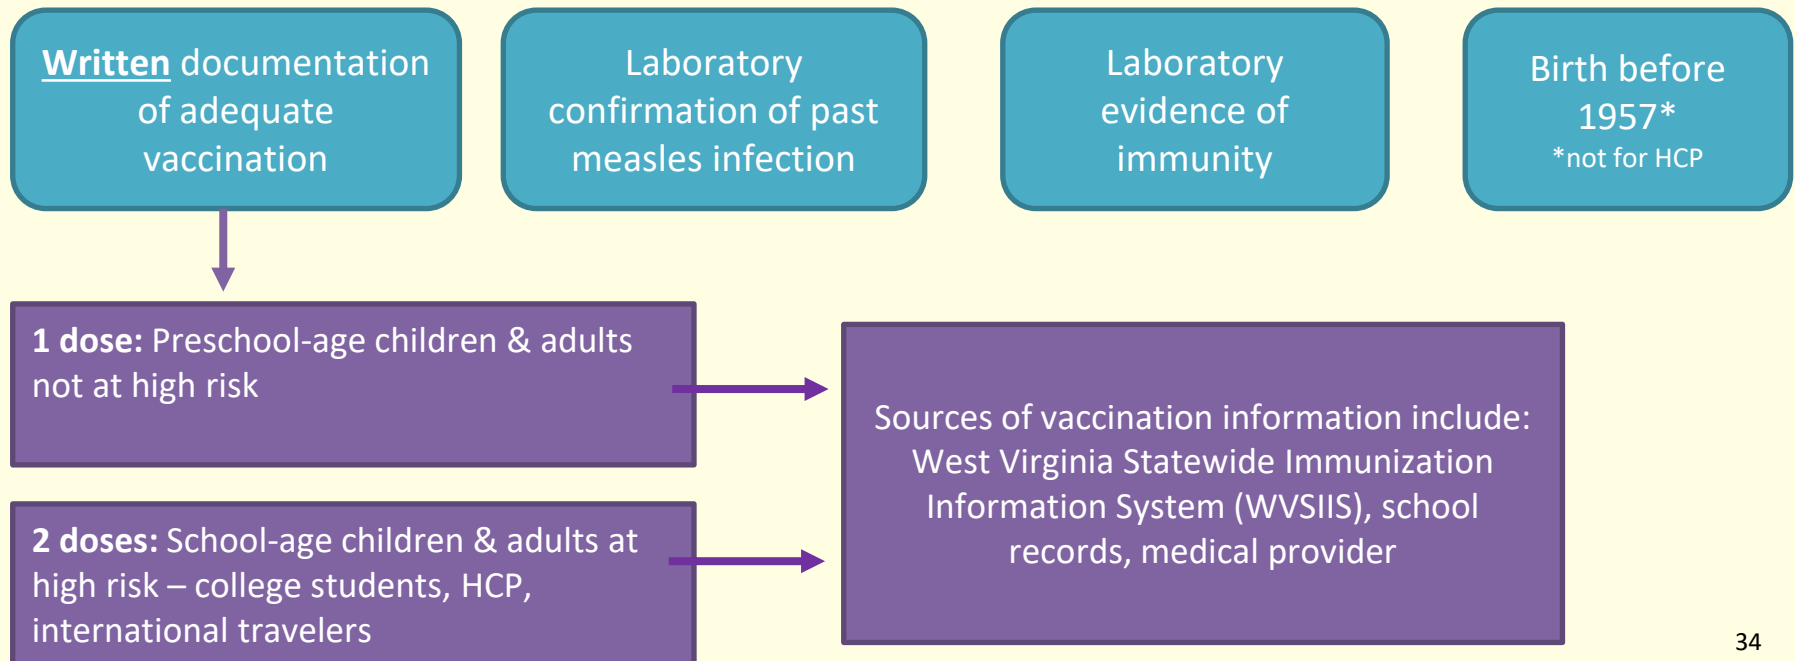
Written documentation of adequate vaccination

Laboratory confirmation of past measles infection

Laboratory evidence of immunity

Birth before 1957*
*not for HCP

1 dose: Preschool-age children & adults not at high risk

2 doses: School-age children & adults at high risk – college students, HCP, international travelers

Sources of vaccination information include: West Virginia Statewide Immunization Information System (WVSIIS), school records, medical provider

34